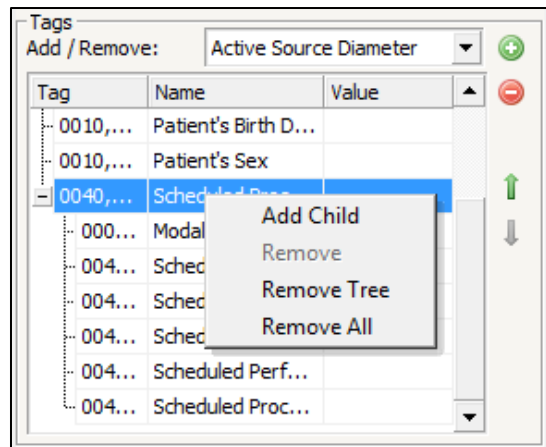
Tags
Add / Remove: Active Source Diameter

| Tag | Name | Value |
|---|---|---|
| 0010,... | Patient's Birth D... | |
| 0010,... | Patient's Sex | |
| 0040,... | Scheduled Proc... | |
| 000... | Modal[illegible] | |
| 004... | Sched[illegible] | |
| 004... | Sched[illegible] | |
| 004... | Sched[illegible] | |
| 004... | Scheduled Perf... | |
| 004... | Scheduled Proc... | |

Add Child
Remove
Remove Tree
Remove All